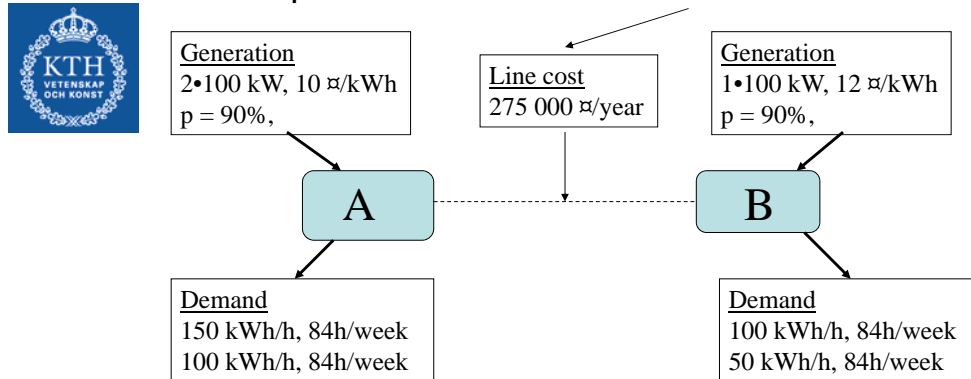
KTH
VETENSKAP
OCH KONST

Generation
2•100 kW, 10 ¤/kWh
p = 90%,

Line cost
275 000 ¤/year

Generation
1•100 kW, 12 ¤/kWh
p = 90%,

A

B

Demand
150 kWh/h, 84h/week
100 kWh/h, 84h/week

Demand
100 kWh/h, 84h/week
50 kWh/h, 84h/week